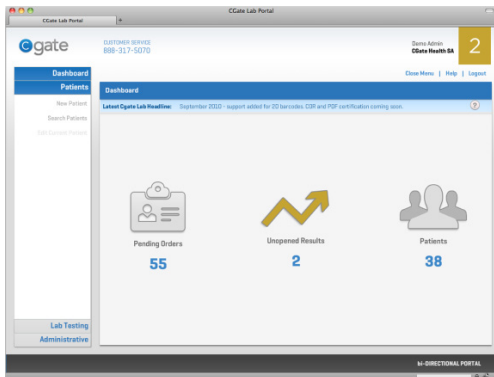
CGate Lab Portal

CGate Lab Portal

+

cgate

CUSTOMER SERVICE
888-317-5070

Demo Admin
CGate Health SA

2

Dashboard

Patients

New Patient

Search Patients

Add Custom Patient

Close Menu | Help | Logout

Dashboard

Latest Cgate Lab Headline: September 2010 - support added for 2D barcodes. CCR and PDF certification coming soon.

?

Pending Orders

55

Unopened Results

2

Patients

38

Lab Testing

Administrative

bi-DIRECTIONAL PORTAL